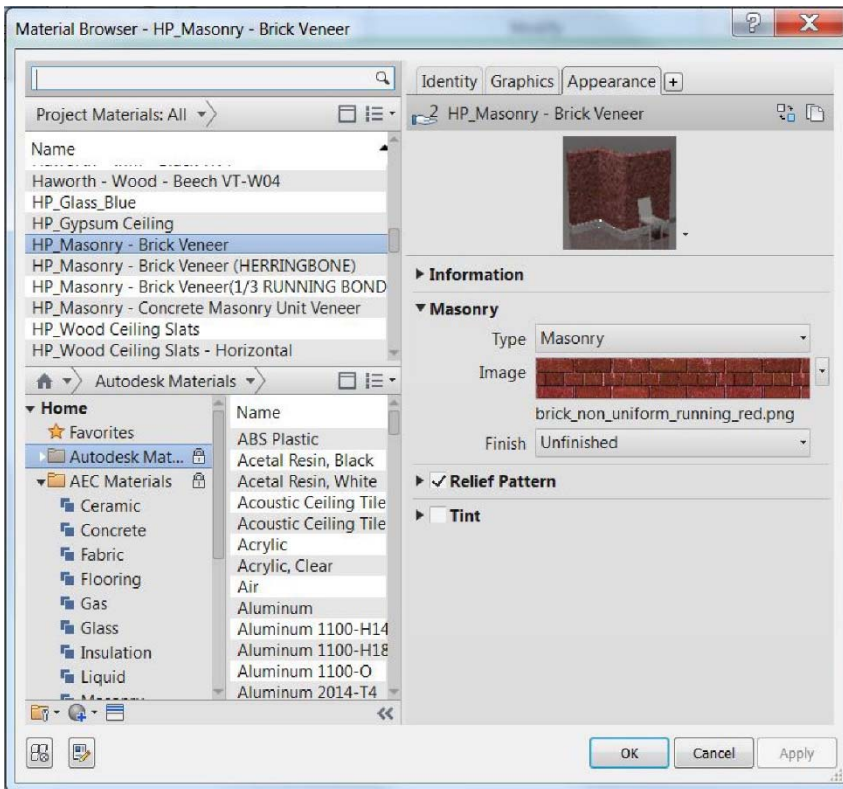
Material Browser - HP_Masonry - Brick Veneer

Project Materials: All

Name
Haworth - Wood - Beech VT-W04
HP_Glass_Blue
HP_Gypsum Ceiling
HP_Masonry - Brick Veneer
HP_Masonry - Brick Veneer (HERRINGBONE)
HP_Masonry - Brick Veneer(1/3 RUNNING BOND
HP_Masonry - Concrete Masonry Unit Veneer
HP_Wood Ceiling Slats
HP_Wood Ceiling Slats - Horizontal

Autodesk Materials

Home
Favorites
Autodesk Mat...
AEC Materials
Ceramic
Concrete
Fabric
Flooring
Gas
Glass
Insulation
Liquid

Name
ABS Plastic
Acetal Resin, Black
Acetal Resin, White
Acoustic Ceiling Tile
Acoustic Ceiling Tile
Acrylic
Acrylic, Clear
Air
Aluminum
Aluminum 1100-H14
Aluminum 1100-H18
Aluminum 1100-O
Aluminum 2014-T4

Identity Graphics Appearance +

2 HP_Masonry - Brick Veneer

Information

Masonry
Type Masonry
Image
brick_non_uniform_running_red.png
Finish Unfinished

✓ Relief Pattern

Tint

OK Cancel Apply